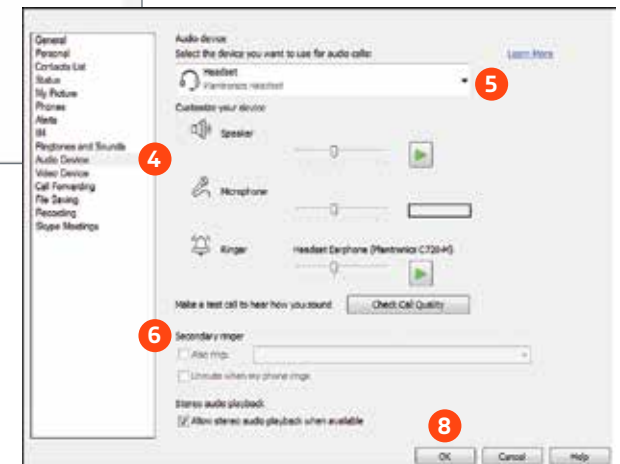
General
Personal
Contacts List
Status
My Picture
Phones
Alerts
IM
Ringtones and Sounds
Audio Device
Video Device
Call Forwarding
File Saving
Recording
Skype Meetings

4

Audio device
Select the device you want to use for audio calls:
Learn More

Headset
Plantronics Headset

5

Customize your device

Speaker

Microphone

Ringer
Headset Earphone (Plantronics C720-M)

Make a test call to hear how you sound
Check Call Quality

6

Secondary ringer
Also ring:
Unmute when my phone rings

Stereo audio playback
Allow stereo audio playback when available

8

OK
Cancel
Help